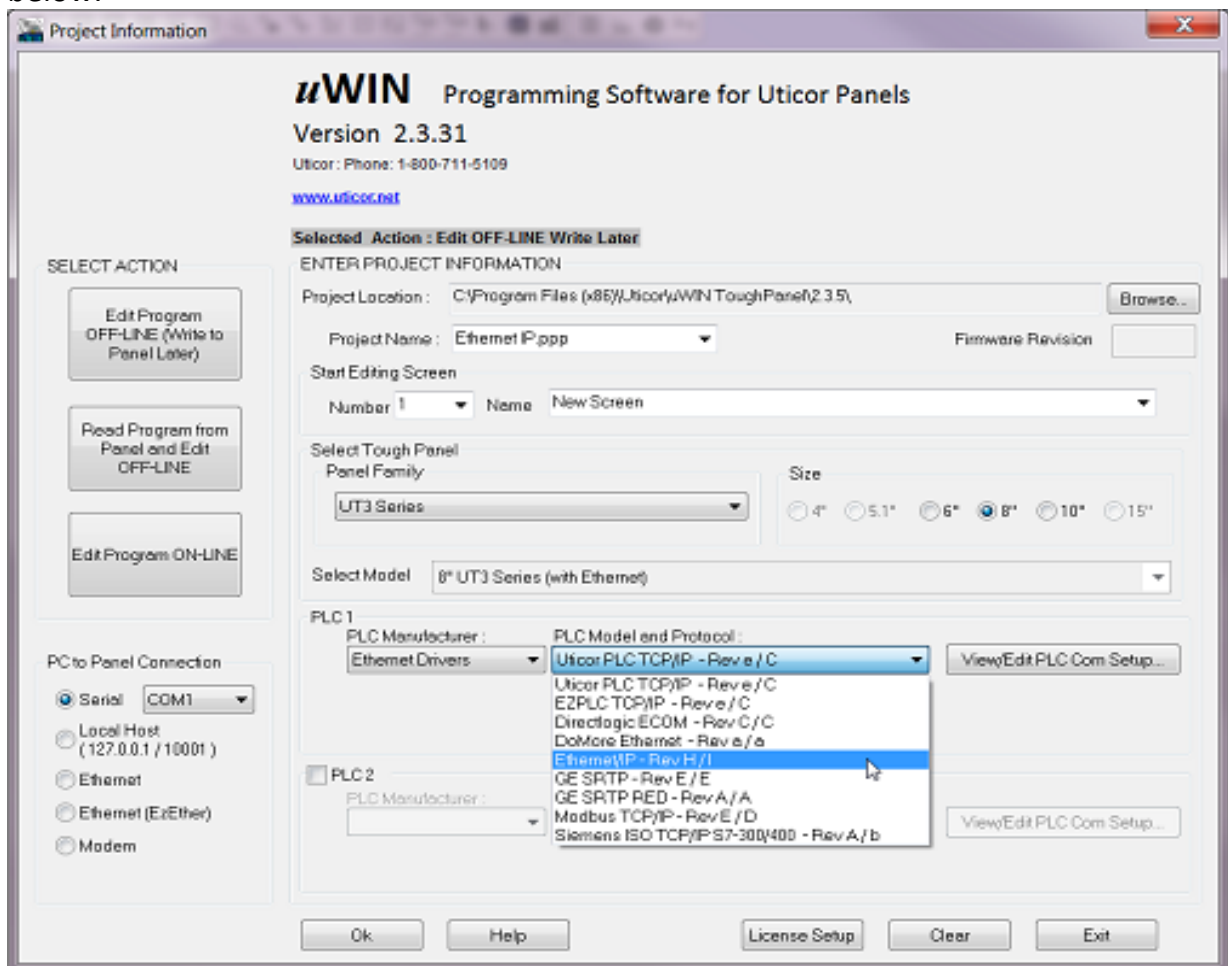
Project Information

uWIN Programming Software for Uticor Panels

Version 2.3.31

Uticor : Phone: 1-800-711-5109

www.uticor.net

Selected Action : Edit OFF-LINE Write Later

SELECT ACTION

Edit Program OFF-LINE (Write to Panel Later)

Read Program from Panel and Edit OFF-LINE

Edit Program ON-LINE

PC to Panel Connection

Serial COM1

Local Host ( 127.0.0.1 / 10001 )

Ethernet

Ethernet (EzEther)

Modem

ENTER PROJECT INFORMATION

Project Location : C:\Program Files (x86)\Uticor\uWIN ToughPanel\2.3.5\

Browse...

Project Name : Ethernet IP.ppp

Firmware Revision

Start Editing Screen

Number 1 Name New Screen

Select Tough Panel

Panel Family

UT3 Series

Size

4" 5.1" 6" 8" 10" 15"

Select Model 8" UT3 Series (with Ethernet)

PLC 1

PLC Manufacturer :

Ethernet Drivers

PLC Model and Protocol :

Uticor PLC TCP/IP - Rev e / C

View/Edit PLC Com Setup...

Uticor PLC TCP/IP - Rev e / C

EZPLC TCP/IP - Rev e / C

Directlogic ECOM - Rev C / C

DoMore Ethernet - Rev a / a

Ethernet/IP - Rev H / I

GE SRTP - Rev E / E

GE SRTP RED - Rev A / A

Modbus TCP/IP - Rev E / D

Siemens ISO TCP/IP S7-300/400 - Rev A / b

PLC 2

PLC Manufacturer :

View/Edit PLC Com Setup...

Ok Help License Setup Clear Exit